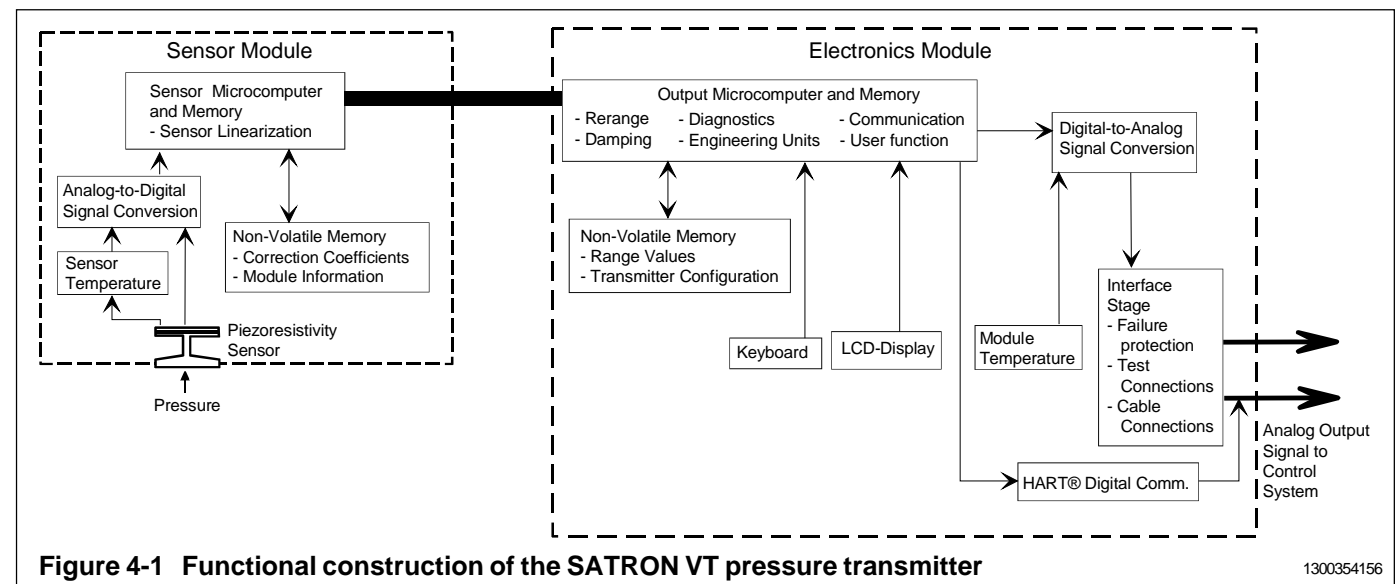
Sensor Module

Sensor Microcomputer and Memory
- Sensor Linearization

Analog-to-Digital Signal Conversion

Sensor Temperature

Non-Volatile Memory
- Correction Coefficients
- Module Information

Piezoresistivity Sensor

Pressure

Electronics Module

Output Microcomputer and Memory
- Rerange
- Damping
- Diagnostics
- Engineering Units
- Communication
- User function

Digital-to-Analog Signal Conversion

Non-Volatile Memory
- Range Values
- Transmitter Configuration

Keyboard

LCD-Display

Module Temperature

Interface Stage
- Failure protection
- Test Connections
- Cable Connections

HART® Digital Comm.

Analog Output Signal to Control System

Figure 4-1 Functional construction of the SATRON VT pressure transmitter

1300354156